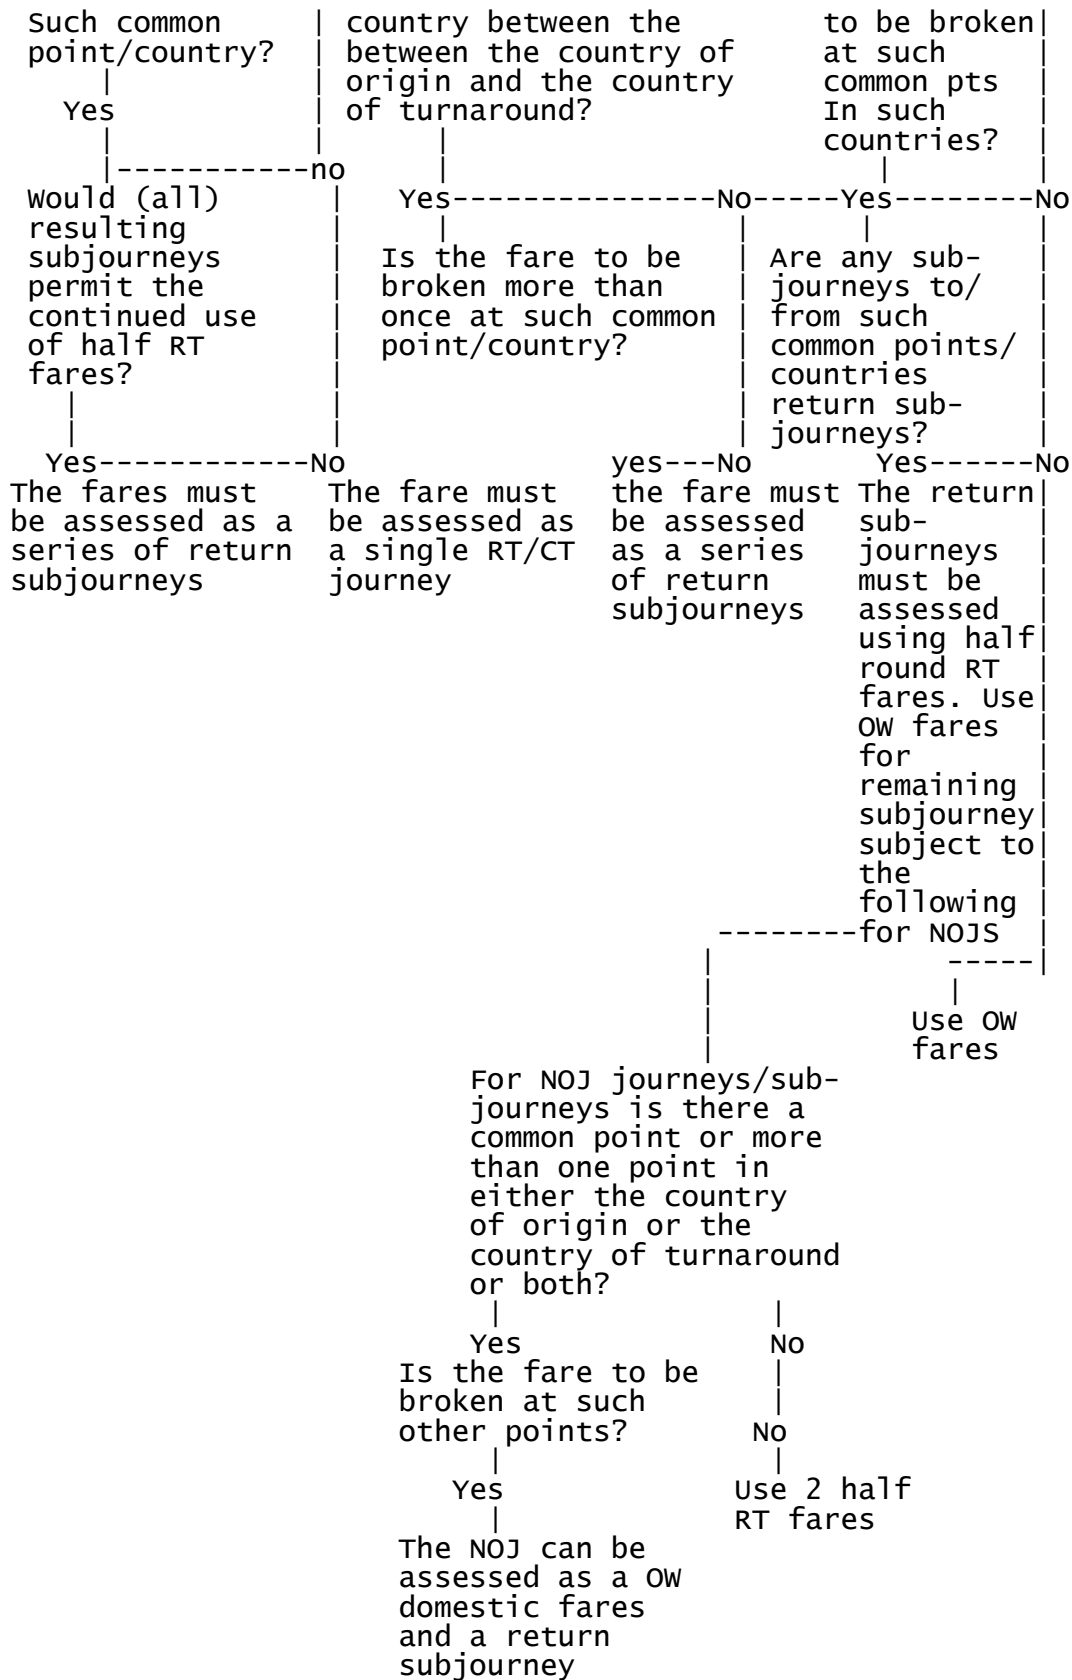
Such common point/country?

Yes

no

Would (all) resulting subjourneys permit the continued use of half RT fares?

Yes

No

The fares must be assessed as a series of return subjourneys

The fare must be assessed as a single RT/CT journey

country between the between the country of origin and the country of turnaround?

Yes

No

Is the fare to be broken more than once at such common point/country?

yes

No

the fare must be assessed as a series of return subjourneys

to be broken at such common pts In such countries?

Yes

No

Are any sub-journeys to/ from such common points/ countries return sub-journeys?

Yes

No

The return sub-journeys must be assessed using half round RT fares. Use OW fares for remaining subjourney subject to the following for NOJS

Use OW fares

For NOJ journeys/sub-journeys is there a common point or more than one point in either the country of origin or the country of turnaround or both?

Yes

No

Is the fare to be broken at such other points?

No

Yes

Use 2 half RT fares

The NOJ can be assessed as a OW domestic fares and a return subjourney